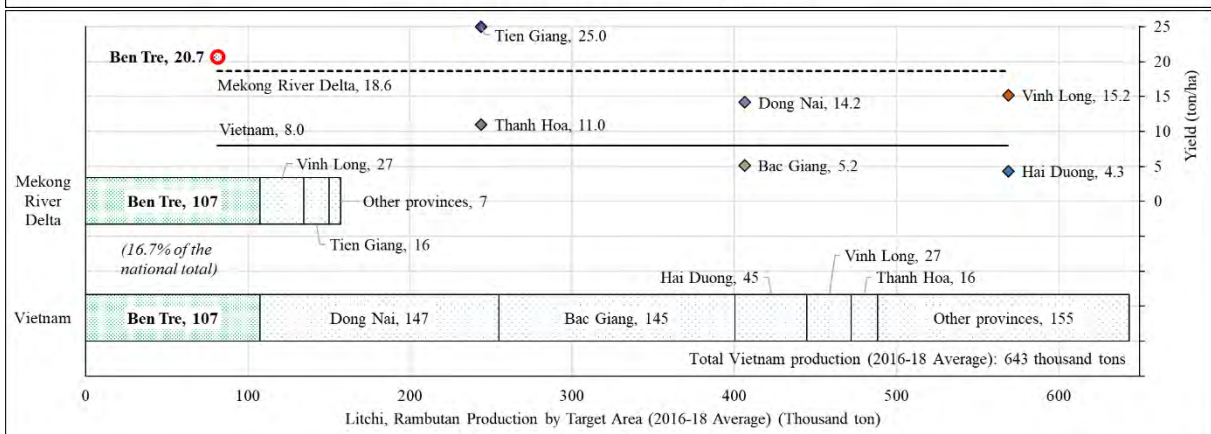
Tien Giang, 25.0

Ben Tre, 20.7

Mekong River Delta, 18.6

Dong Nai, 14.2

Vinh Long, 15.2

Vietnam, 8.0

Thanha Hoa, 11.0

Bac Giang, 5.2

Hai Duong, 4.3

Vinh Long, 27

Mekong River Delta

Ben Tre, 107

Other provinces, 7

Tien Giang, 16

(16.7% of the national total)

Vinh Long, 27

Hai Duong, 45

Thanh Hoa, 16

Vietnam

Ben Tre, 107

Dong Nai, 147

Bac Giang, 145

Other provinces, 155

Total Vietnam production (2016-18 Average): 643 thousand tons

25
20
15
10
5
0

Yield (ton/ha)

0 100 200 300 400 500 600

Litchi, Rambutan Production by Target Area (2016-18 Average) (Thousand ton)